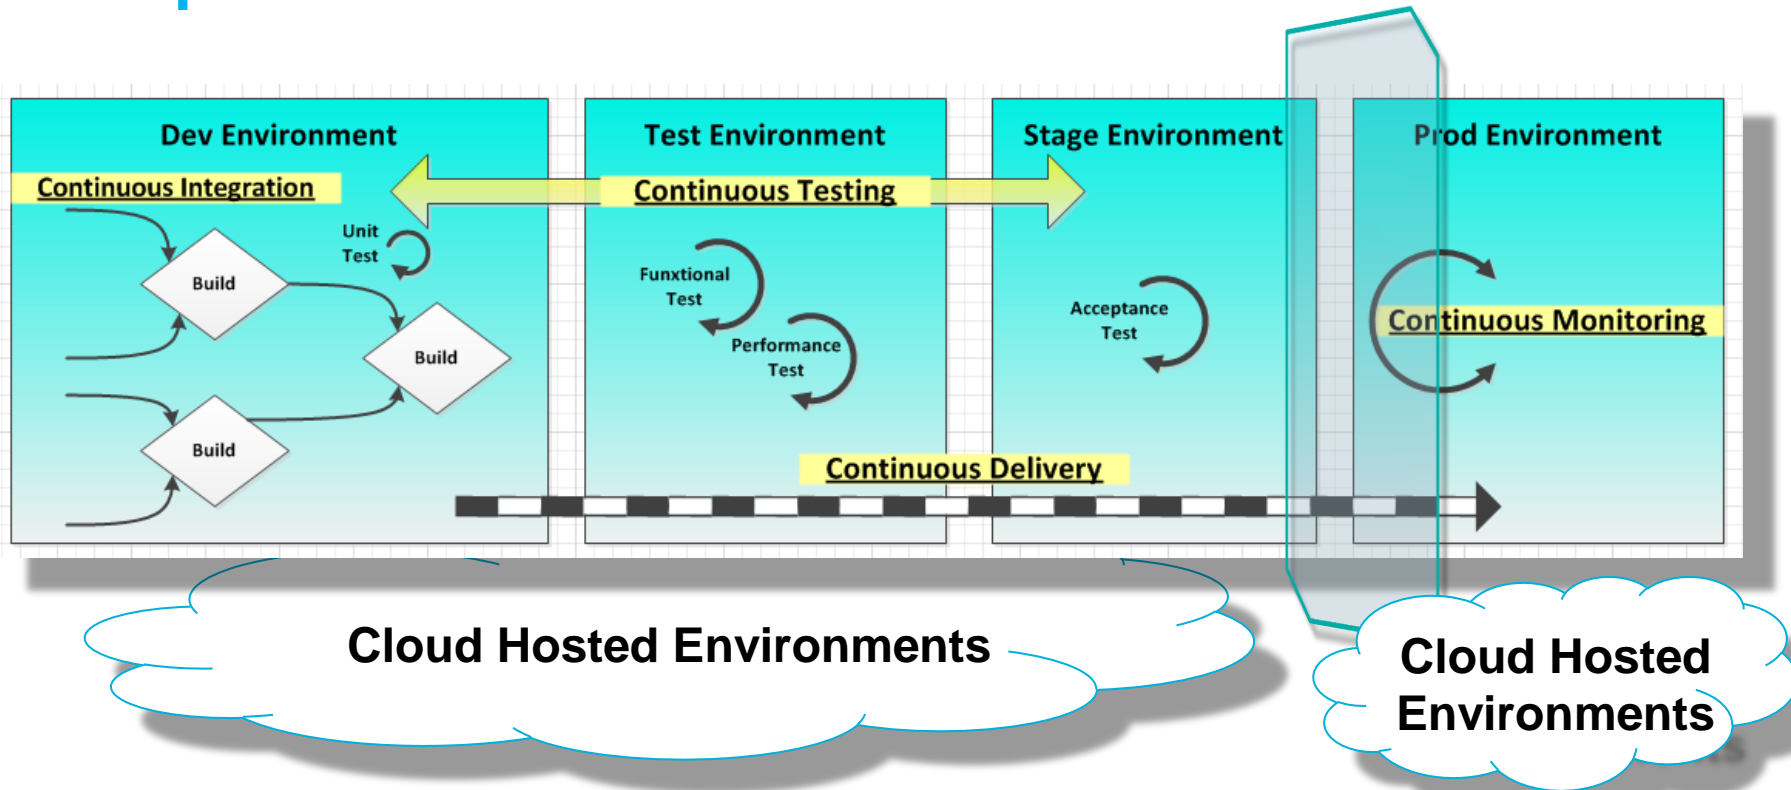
Dev Environment

Continuous Integration

Unit Test

Build

Build

Build

Test Environment

Continuous Testing

Funxtional Test

Performance Test

Stage Environment

Acceptance Test

Prod Environment

Continuous Monitoring

Continuous Delivery

Cloud Hosted Environments

Cloud Hosted Environments